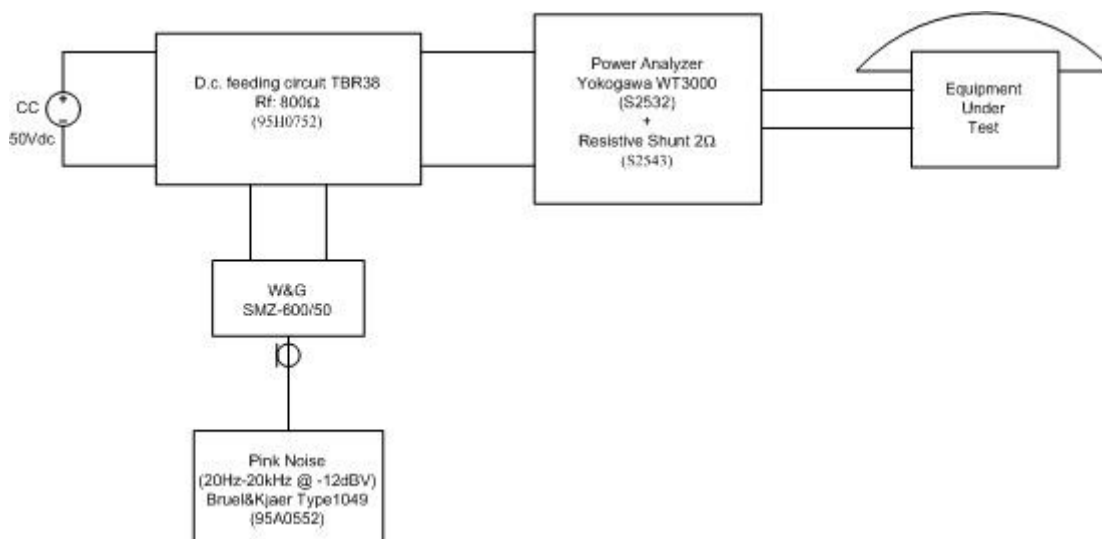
CC
+
−
50Vdc

D.c. feeding circuit TBR38
Rf: 800Ω
(95H0752)

Power Analyzer
Yokogawa WT3000
(S2532)
+
Resistive Shunt 2Ω
(S2543)

Equipment
Under
Test

W&G
SMZ-600/50

Pink Noise
(20Hz-20kHz @ -12dBV)
Bruel&Kjaer Type1049
(95A0552)